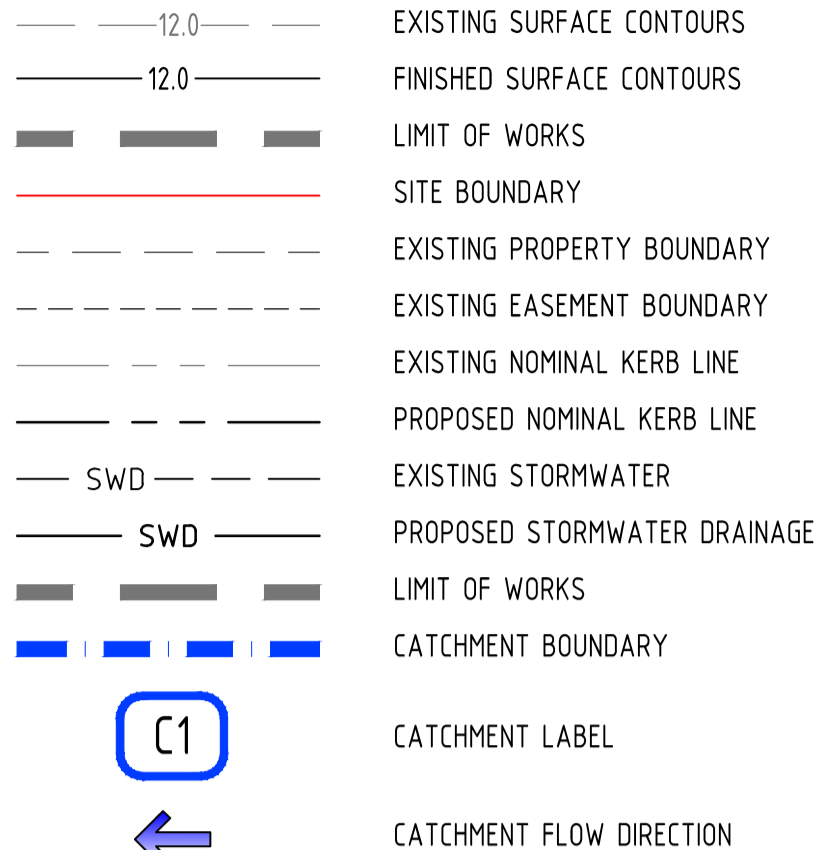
12.0 EXISTING SURFACE CONTOURS

12.0 FINISHED SURFACE CONTOURS

LIMIT OF WORKS

SITE BOUNDARY

EXISTING PROPERTY BOUNDARY

EXISTING EASEMENT BOUNDARY

EXISTING NOMINAL KERB LINE

PROPOSED NOMINAL KERB LINE

SWD EXISTING STORMWATER

SWD PROPOSED STORMWATER DRAINAGE

LIMIT OF WORKS

CATCHMENT BOUNDARY

C1 CATCHMENT LABEL

CATCHMENT FLOW DIRECTION